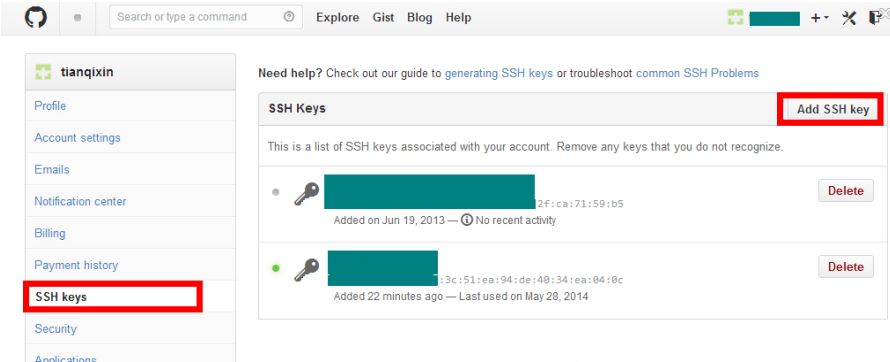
Search or type a command

Explore Gist Blog Help

tianqixin

Profile

Account settings

Emails

Notification center

Billing

Payment history

SSH keys

Security

Applications

Need help? Check out our guide to generating SSH keys or troubleshoot common SSH Problems

SSH Keys

Add SSH key

This is a list of SSH keys associated with your account. Remove any keys that you do not recognize.

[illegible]2f:ca:71:59:b5

Added on Jun 19, 2013 — No recent activity

Delete

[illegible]:3c:51:ea:94:de:40:34:ea:04:0c

Added 22 minutes ago — Last used on May 28, 2014

Delete